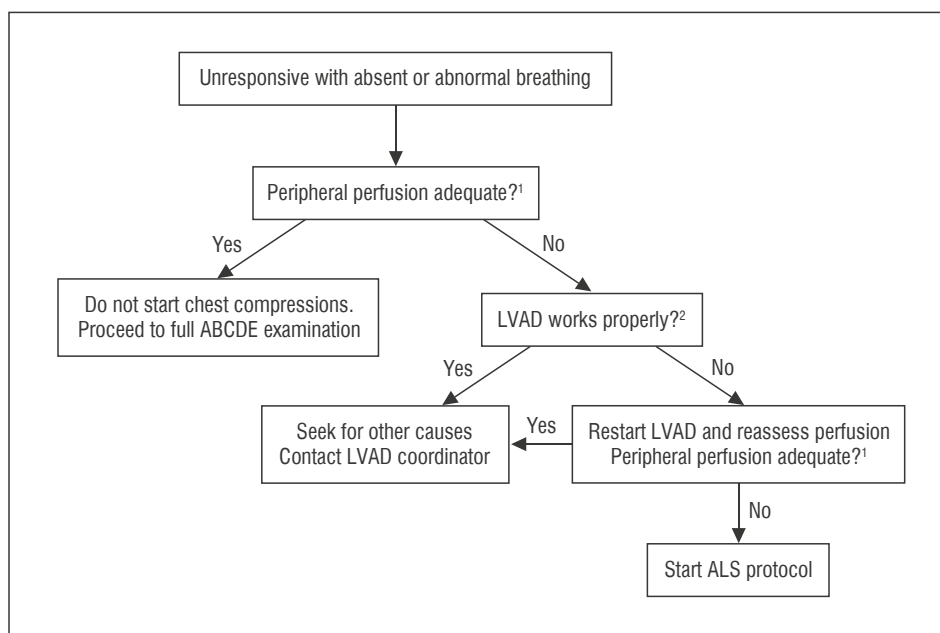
Unresponsive with absent or abnormal breathing

Peripheral perfusion adequate?$^1$

Yes

No

Do not start chest compressions. Proceed to full ABCDE examination

LVAD works properly?$^2$

Yes

No

Seek for other causes
Contact LVAD coordinator

Yes

Restart LVAD and reassess perfusion
Peripheral perfusion adequate?$^1$

No

Start ALS protocol